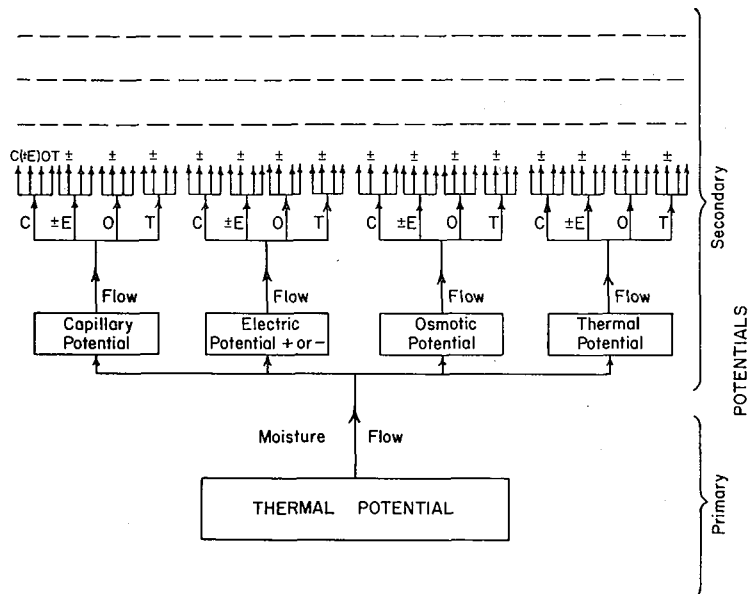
C(±E)OT ± ± ± ± ± ± ± ± ± ± ± ± ± ± ±

C ±E O T C ±E O T C ±E O T C ±E O T

Flow Flow Flow Flow

Capillary Potential

Electric Potential + or −

Osmotic Potential

Thermal Potential

Moisture Flow

THERMAL POTENTIAL

Secondary

Primary

POTENTIALS